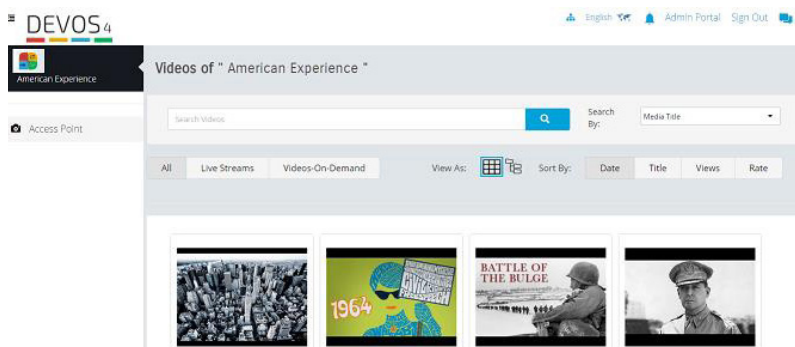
DEVOS 4

English Admin Portal Sign Out

American Experience

Access Point

Videos of " American Experience "

Search Videos

Search By: Media Title

All Live Streams Videos-On-Demand

View As:

Sort By: Date Title Views Rate

1964

BATTLE OF THE BULGE